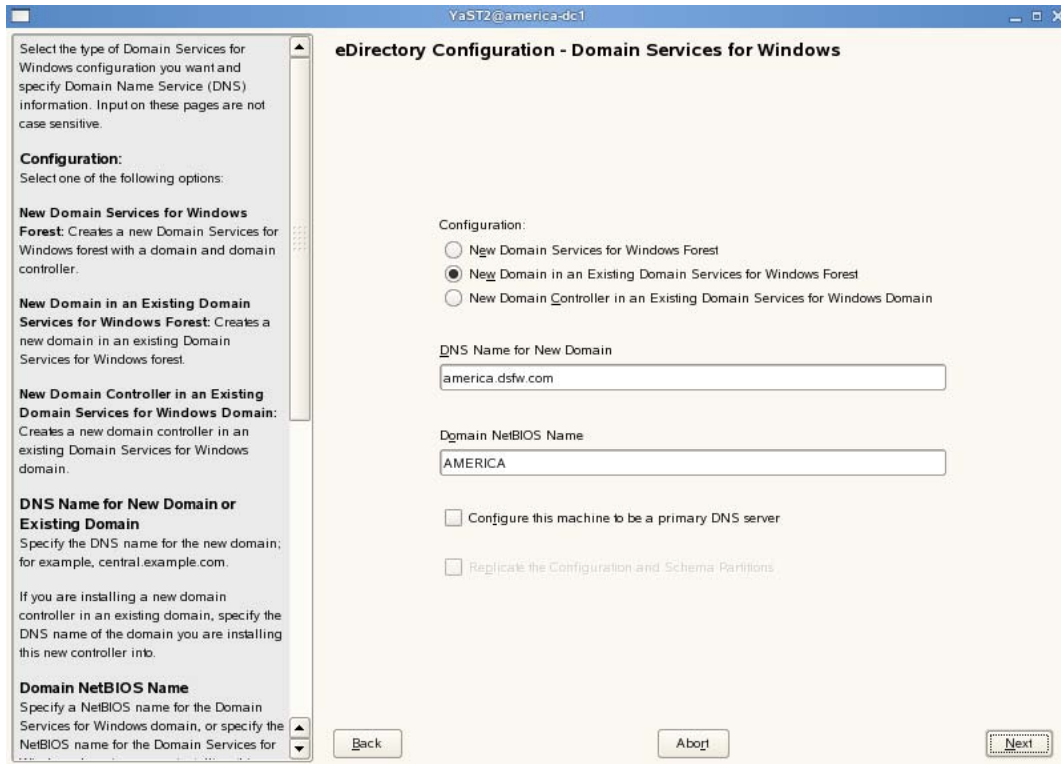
YaST2@america-dc1

Select the type of Domain Services for Windows configuration you want and specify Domain Name Service (DNS) information. Input on these pages are not case sensitive.

Configuration:
Select one of the following options:

New Domain Services for Windows Forest: Creates a new Domain Services for Windows forest with a domain and domain controller.

New Domain in an Existing Domain Services for Windows Forest: Creates a new domain in an existing Domain Services for Windows forest.

New Domain Controller in an Existing Domain Services for Windows Domain: Creates a new domain controller in an existing Domain Services for Windows domain.

DNS Name for New Domain or Existing Domain
Specify the DNS name for the new domain; for example, central.example.com.

If you are installing a new domain controller in an existing domain, specify the DNS name of the domain you are installing this new controller into.

Domain NetBIOS Name
Specify a NetBIOS name for the Domain Services for Windows domain, or specify the NetBIOS name for the Domain Services for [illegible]

eDirectory Configuration - Domain Services for Windows

Configuration:
New Domain Services for Windows Forest
New Domain in an Existing Domain Services for Windows Forest
New Domain Controller in an Existing Domain Services for Windows Domain

DNS Name for New Domain
america.dsfw.com

Domain NetBIOS Name
AMERICA

Configure this machine to be a primary DNS server

Replicate the Configuration and Schema Partitions

Back
Abort
Next